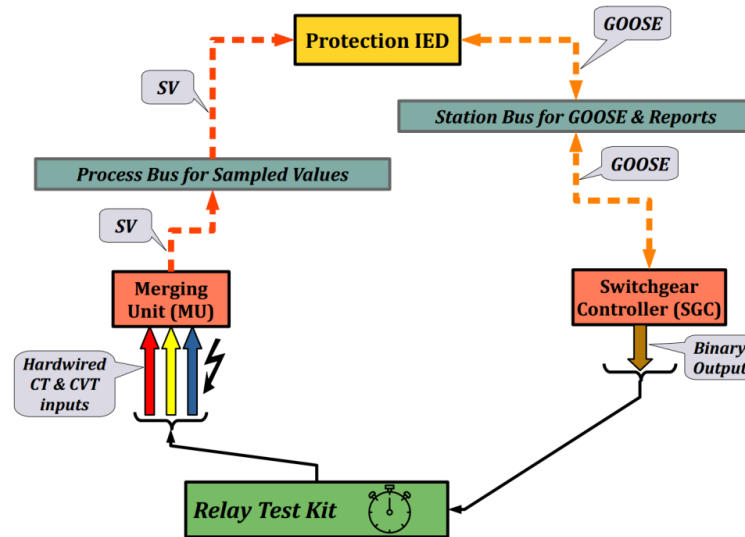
Protection IED

GOOSE

SV

Station Bus for GOOSE & Reports

GOOSE

Process Bus for Sampled Values

SV

Merging Unit (MU)

Switchgear Controller (SGC)

Hardwired CT & CVT inputs

Binary Output

Relay Test Kit